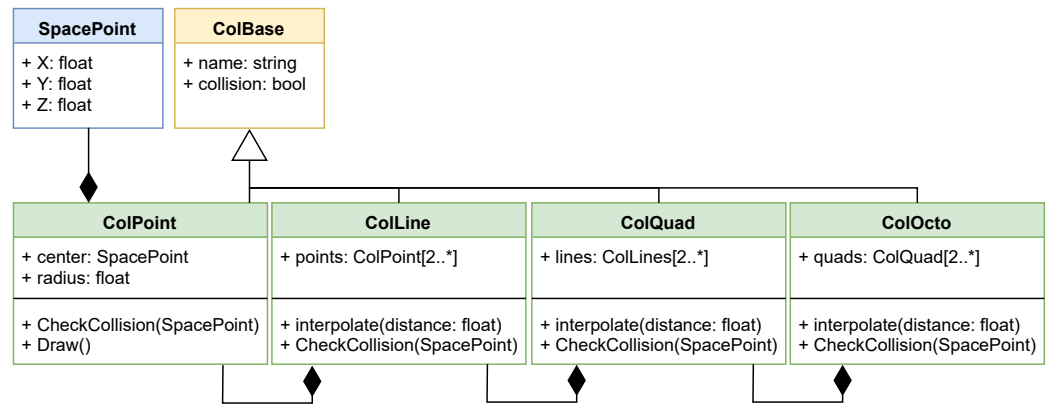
SpacePoint
+ X: float
+ Y: float
+ Z: float

ColBase
+ name: string
+ collision: bool

ColPoint
+ center: SpacePoint
+ radius: float
+ CheckCollision(SpacePoint)
+ Draw()

ColLine
+ points: ColPoint[2..*]
+ interpolate(distance: float)
+ CheckCollision(SpacePoint)

ColQuad
+ lines: ColLines[2..*]
+ interpolate(distance: float)
+ CheckCollision(SpacePoint)

ColOcto
+ quads: ColQuad[2..*]
+ interpolate(distance: float)
+ CheckCollision(SpacePoint)